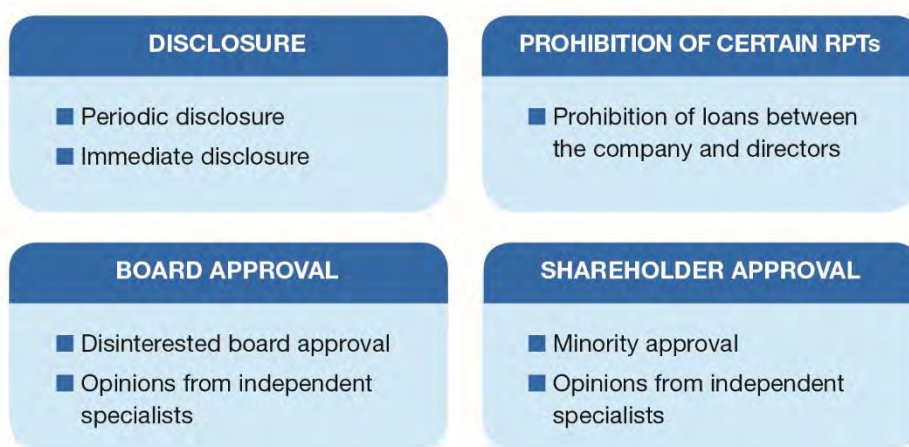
DISCLOSURE

- Periodic disclosure
- Immediate disclosure

PROHIBITION OF CERTAIN RPTs

- Prohibition of loans between the company and directors

BOARD APPROVAL

- Disinterested board approval
- Opinions from independent specialists

SHAREHOLDER APPROVAL

- Minority approval
- Opinions from independent specialists